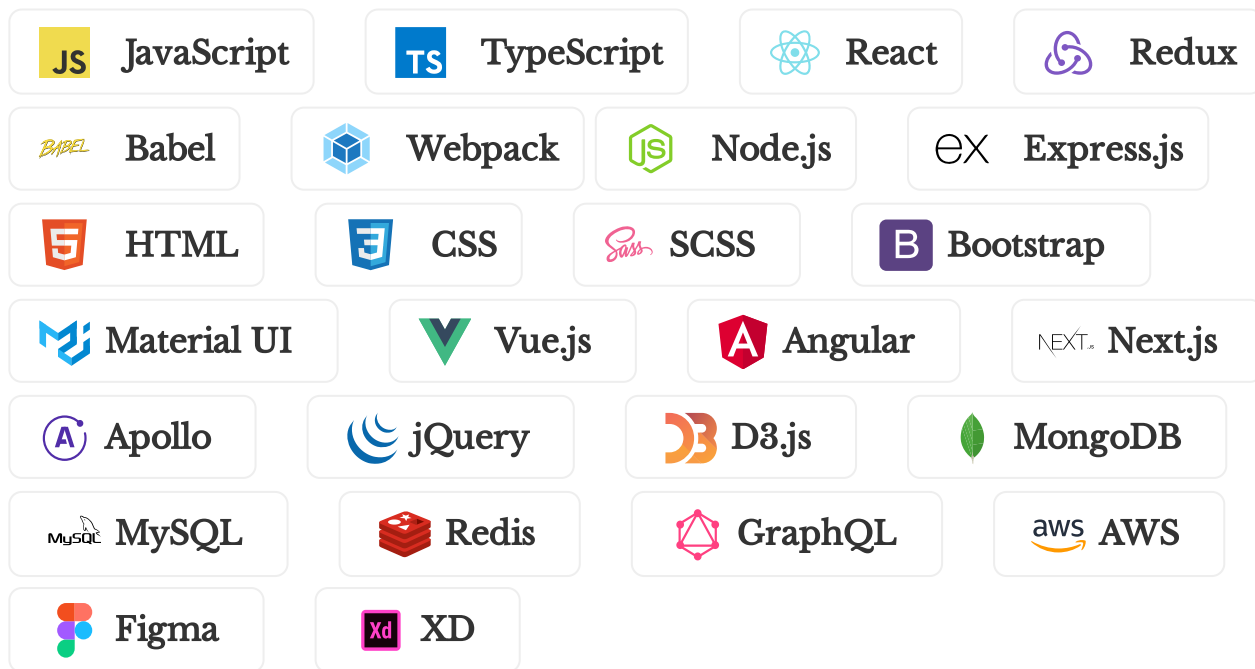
JS JavaScript
TS TypeScript
React
Redux
BABEL Babel
Webpack
JS Node.js
ex Express.js
5 HTML
3 CSS
Sass SCSS
B Bootstrap
Material UI
Vue.js
A Angular
NEXT.js Next.js
A Apollo
jQuery
D3.js
MongoDB
MySQL MySQL
Redis
GraphQL
aws AWS
Figma
Xd XD